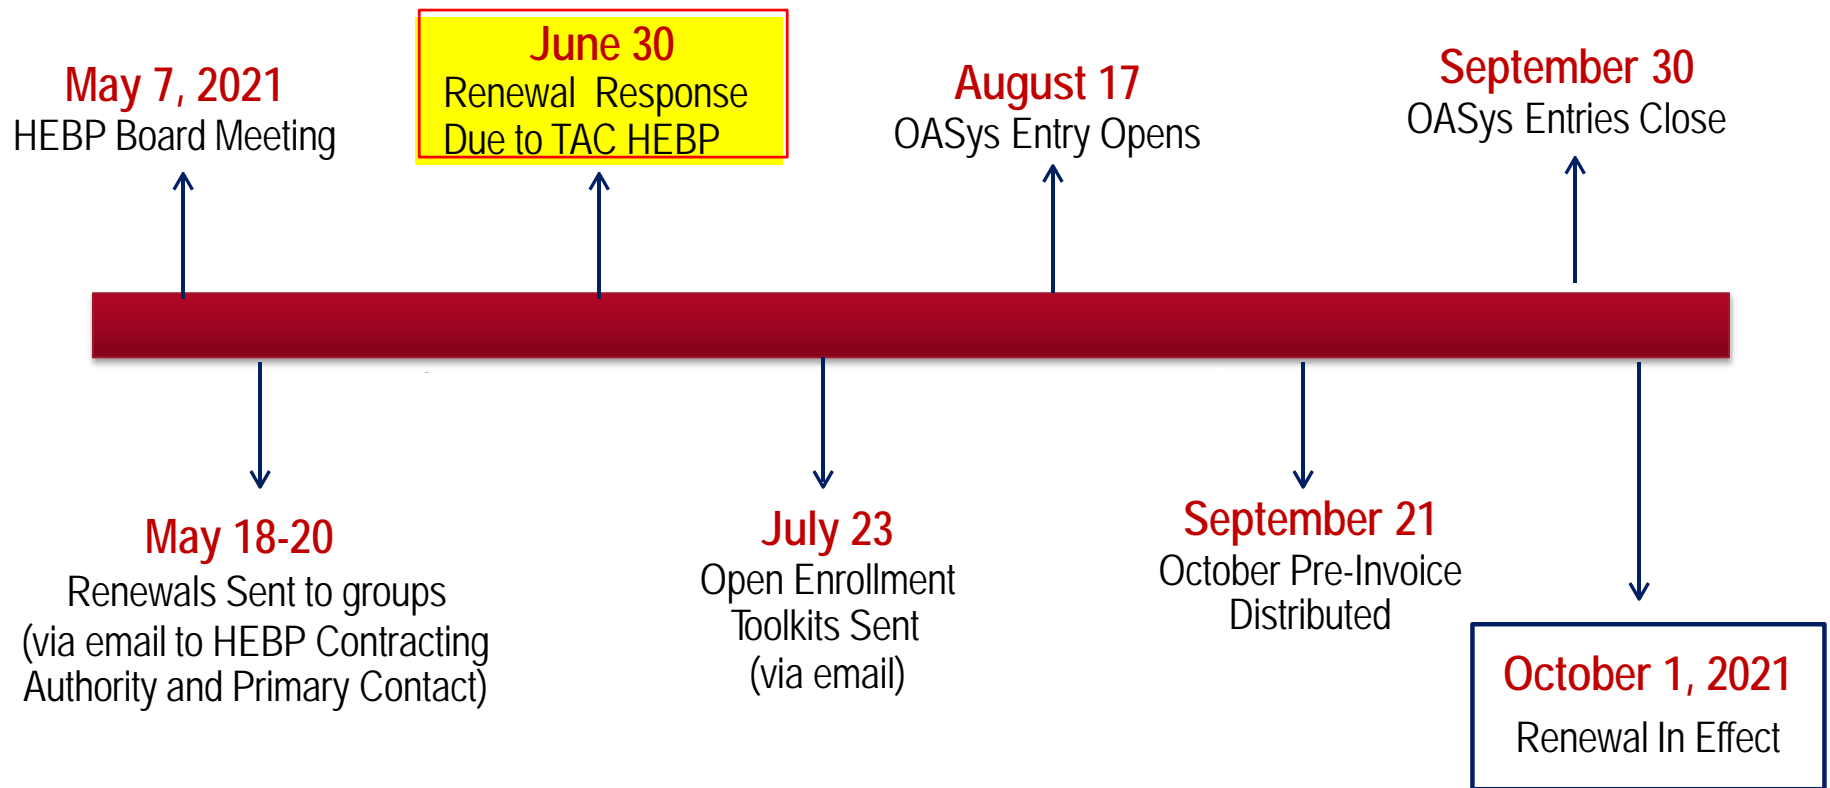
May 7, 2021
HEBP Board Meeting

June 30
Renewal Response Due to TAC HEBP

August 17
OASys Entry Opens

September 30
OASys Entries Close

May 18-20
Renewals Sent to groups (via email to HEBP Contracting Authority and Primary Contact)

July 23
Open Enrollment Toolkits Sent (via email)

September 21
October Pre-Invoice Distributed

October 1, 2021
Renewal In Effect